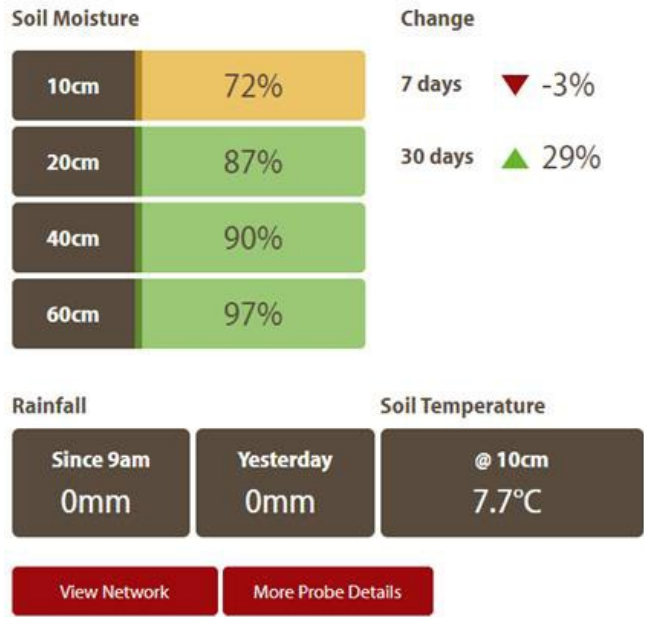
Soil Moisture

| 10cm | 72% |
|---|---|
| 20cm | 87% |
| 40cm | 90% |
| 60cm | 97% |

Change

7 days ▼ -3%

30 days ▲ 29%

Rainfall

Since 9am
0mm

Yesterday
0mm

Soil Temperature

@ 10cm
7.7°C

View Network

More Probe Details